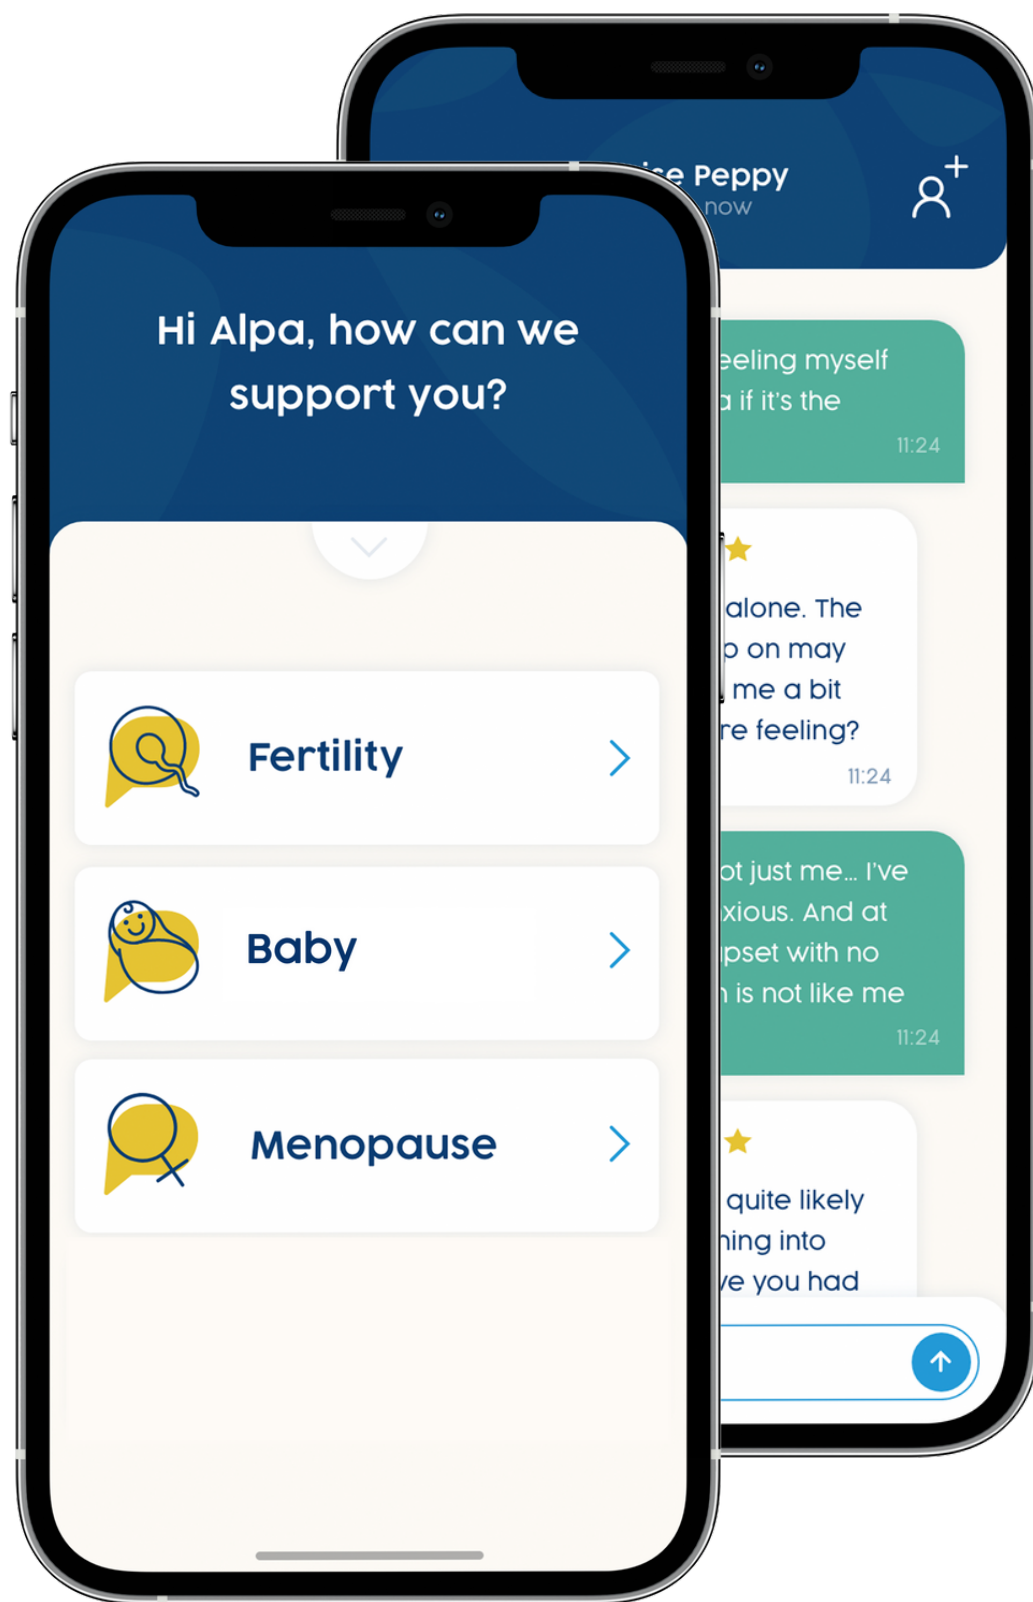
Hi Alpa, how can we support you?

Fertility

Baby

Menopause

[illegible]ce Peppy
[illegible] now

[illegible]eeling myself
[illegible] if it's the
11:24

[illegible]alone. The
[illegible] on may
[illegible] me a bit
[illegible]re feeling?
11:24

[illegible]ot just me... I've
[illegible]xious. And at
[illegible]pset with no
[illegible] is not like me
11:24

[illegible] quite likely
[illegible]ing into
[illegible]e you had